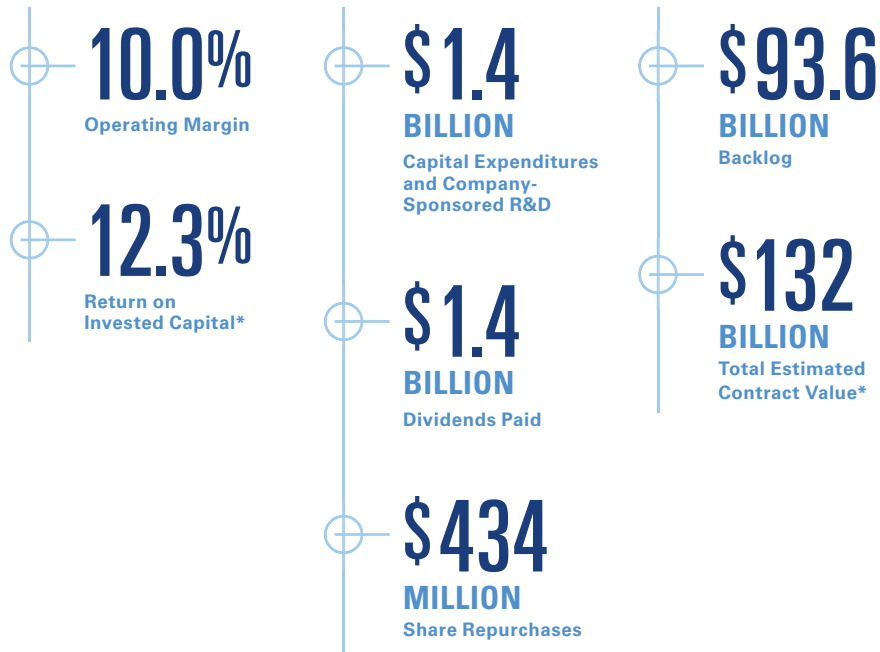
10.0%
Operating Margin

12.3%
Return on Invested Capital*

$1.4
BILLION
Capital Expenditures and Company-Sponsored R&D

$1.4
BILLION
Dividends Paid

$434
MILLION
Share Repurchases

$93.6
BILLION
Backlog

$132
BILLION
Total Estimated Contract Value*